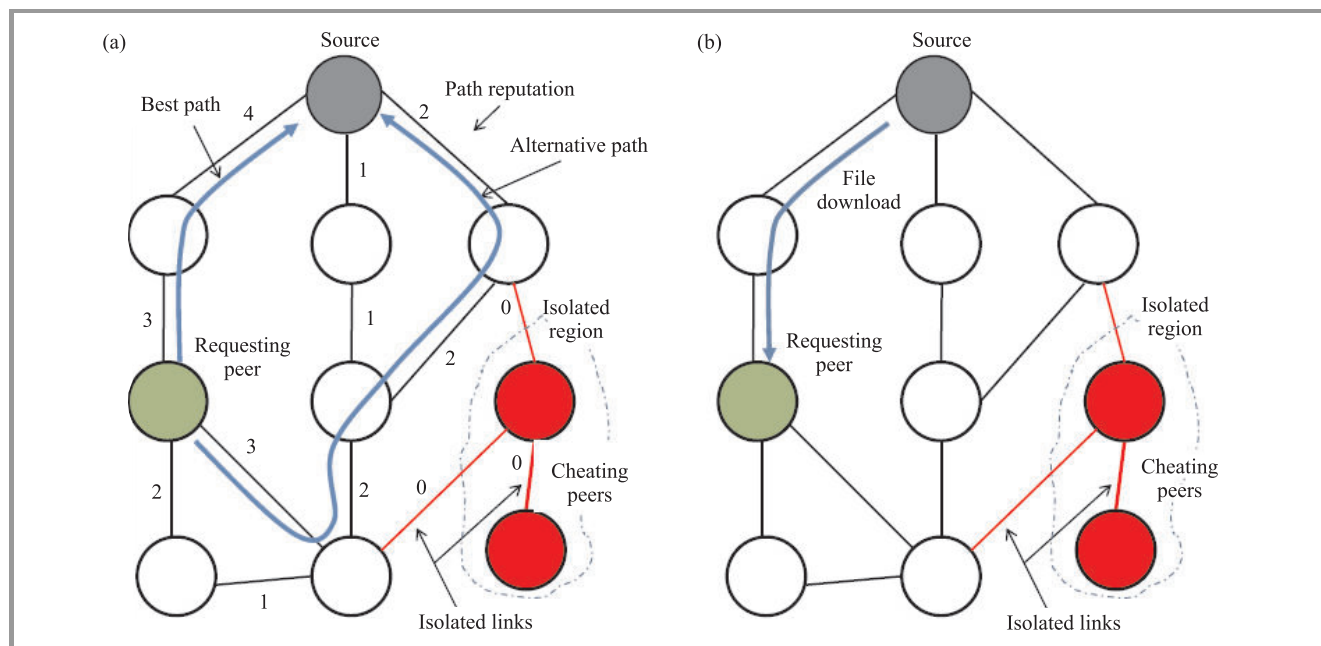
(a)

Source

Path reputation

Best path

4

2

Alternative path

1

3

1

0

Isolated region

Requesting peer

2

3

0

Cheating peers

2

2

0

1

Isolated links

(b)

Source

File download

Isolated region

Requesting peer

Cheating peers

Isolated links